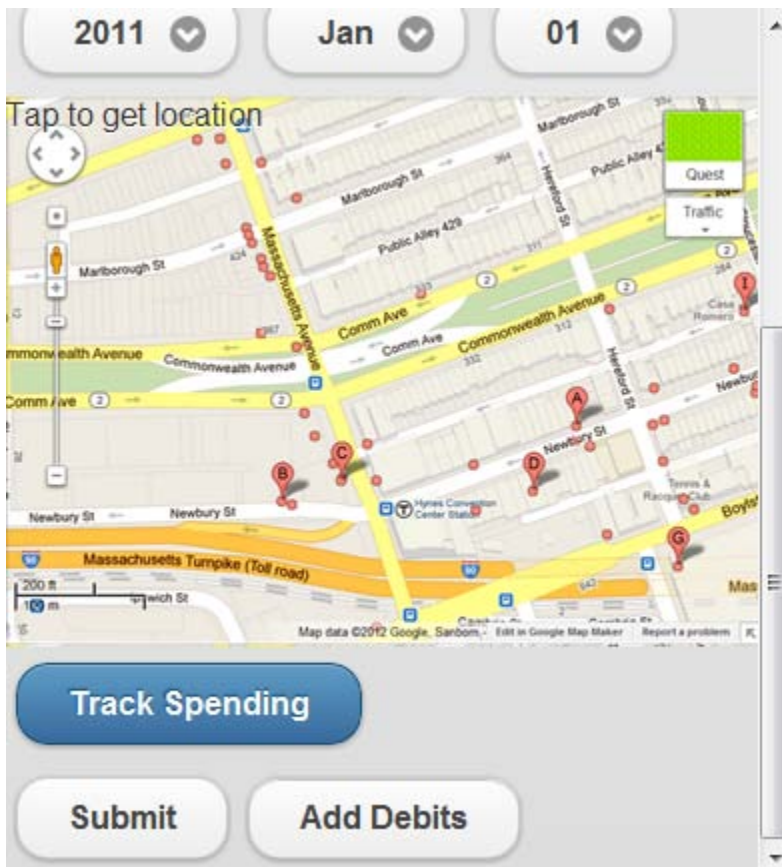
2011
Jan
01

Tap to get location

Quest
Traffic

Marlborough St
Marlborough St
Marlborough St
Public Alley 429
Public Alley 427
Hereford St
Massachusetts Avenue
Comm Ave
Commonwealth Avenue
Commonwealth Avenue
Commonwealth Avenue
Comm Ave
Comm Ave
Newbury St
Newbury St
Newbury St
Hereford St
Hynes Convention Center Station
Massachusetts Turnpike (Toll road)
Casa Romero
Tennis & Racquet Club
Boylston
Mas
200 ft
100 m
Ipswich St
Map data ©2012 Google, Sanborn
Edit in Google Map Maker
Report a problem

A
B
C
D
G
I

Track Spending

Submit
Add Debits